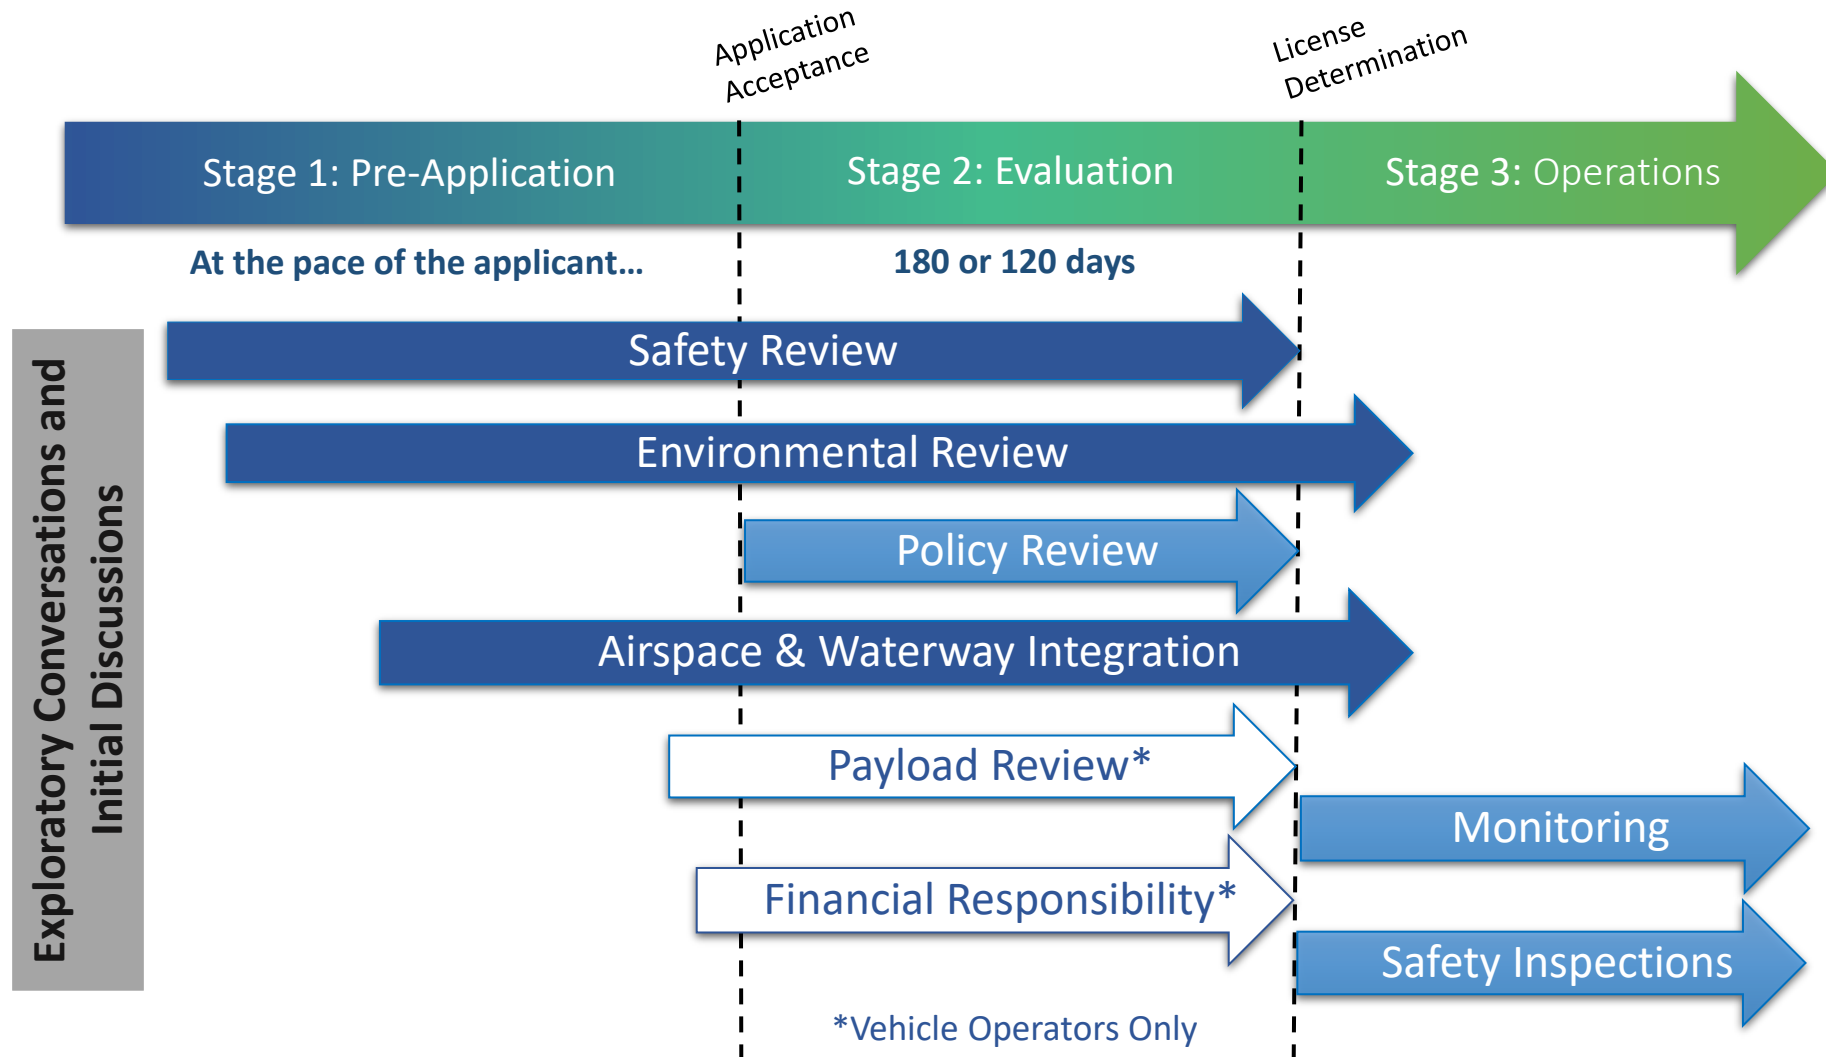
Application Acceptance

License Determination

Stage 1: Pre-Application

Stage 2: Evaluation

Stage 3: Operations

At the pace of the applicant…

180 or 120 days

Exploratory Conversations and Initial Discussions

Safety Review

Environmental Review

Policy Review

Airspace & Waterway Integration

Payload Review*

Monitoring

Financial Responsibility*

Safety Inspections

*Vehicle Operators Only